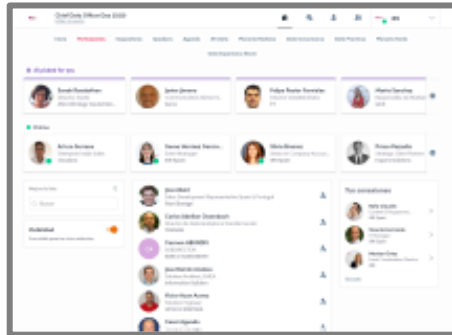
ChiefData OfficerDay 2020

Home Participants

Matched for you

Sarah Beckham

Jose Jimeno

Felipe Rester Gonzalez

Maria Sanchez

Online

Arturo Serrano

Daniel Jimenez Sancho

Silvia Alvarez

Primo Rastello

Search

Jose Abril

Carlos Abellan Doorsbach

Carmen ABOGEN

Jose Manolo Abellan

Victor Hugo Acosta

Pedro Agundo

Your connections

Sofia Zapata

Clara Ambrosetti

Marcos Ortiz